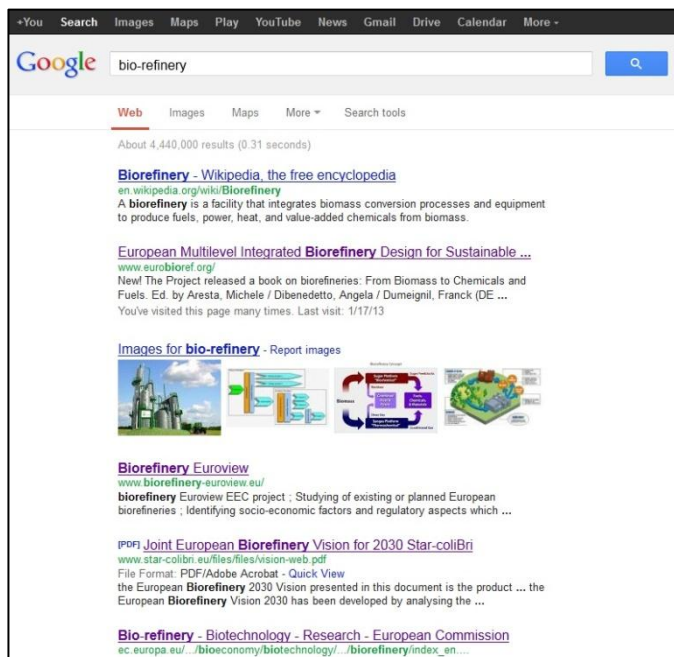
+You Search Images Maps Play YouTube News Gmail Drive Calendar More -

Google bio-refinery

Web Images Maps More Search tools

About 4,440,000 results (0.31 seconds)

Biorefinery - Wikipedia, the free encyclopedia
en.wikipedia.org/wiki/Biorefinery
A biorefinery is a facility that integrates biomass conversion processes and equipment to produce fuels, power, heat, and value-added chemicals from biomass.

European Multilevel Integrated Biorefinery Design for Sustainable ...
www.eurobioref.org/
New! The Project released a book on biorefineries: From Biomass to Chemicals and Fuels. Ed. by Aresta, Michele / Dibenedetto, Angela / Dumeignil, Franck (DE ...
You've visited this page many times. Last visit: 1/17/13

Images for bio-refinery - Report images

Biorefinery Euroview
www.biorefinery-euroview.eu/
biorefinery Euroview EEC project ; Studying of existing or planned European biorefineries ; Identifying socio-economic factors and regulatory aspects which ...

[PDF] Joint European Biorefinery Vision for 2030 Star-coliBri
www.star-colibri.eu/files/files/vision-web.pdf
File Format: PDF/Adobe Acrobat - Quick View
the European Biorefinery 2030 Vision presented in this document is the product ... the European Biorefinery Vision 2030 has been developed by analysing the ...

Bio-refinery - Biotechnology - Research - European Commission
ec.europa.eu/.../bioeconomy/biotechnology/.../biorefinery/index_en....